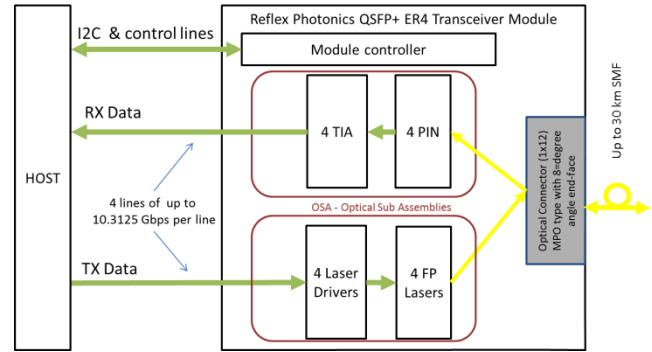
Reflex Photonics QSFP+ ER4 Transceiver Module

I2C & control lines

Module controller

RX Data

4 TIA

4 PIN

HOST

4 lines of up to 10.3125 Gbps per line

OSA - Optical Sub Assemblies

TX Data

4 Laser Drivers

4 FP Lasers

Optical Connector (1x12) MPO type with 8-degree angle end-face

Up to 30 km SMF